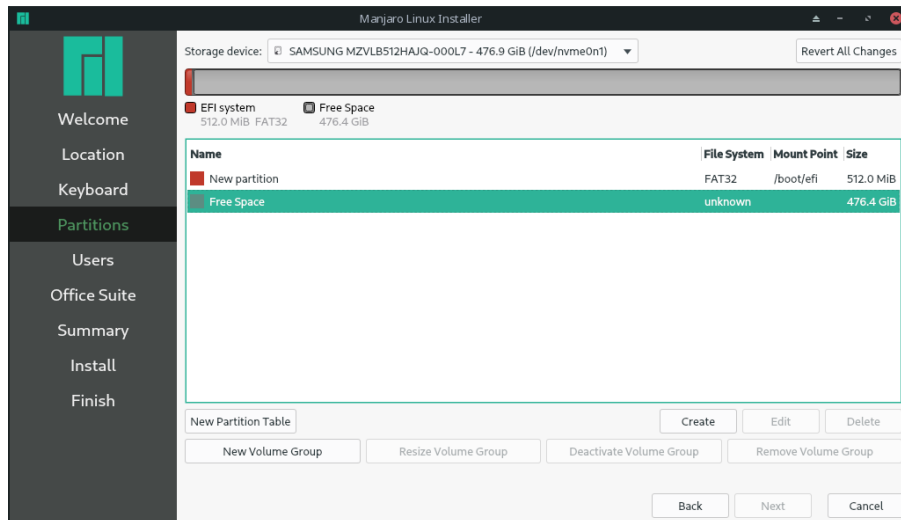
Manjaro Linux Installer

Welcome
Location
Keyboard
Partitions
Users
Office Suite
Summary
Install
Finish

Storage device: SAMSUNG MZVLB512HAJQ-000L7 - 476.9 GiB (/dev/nvme0n1)

Revert All Changes

EFI system
512.0 MiB FAT32

Free Space
476.4 GiB

| Name | File System | Mount Point | Size |
|---|---|---|---|
| New partition | FAT32 | /boot/efi | 512.0 MiB |
| Free Space | unknown | | 476.4 GiB |

New Partition Table
Create
Edit
Delete

New Volume Group
Resize Volume Group
Deactivate Volume Group
Remove Volume Group

Back
Next
Cancel